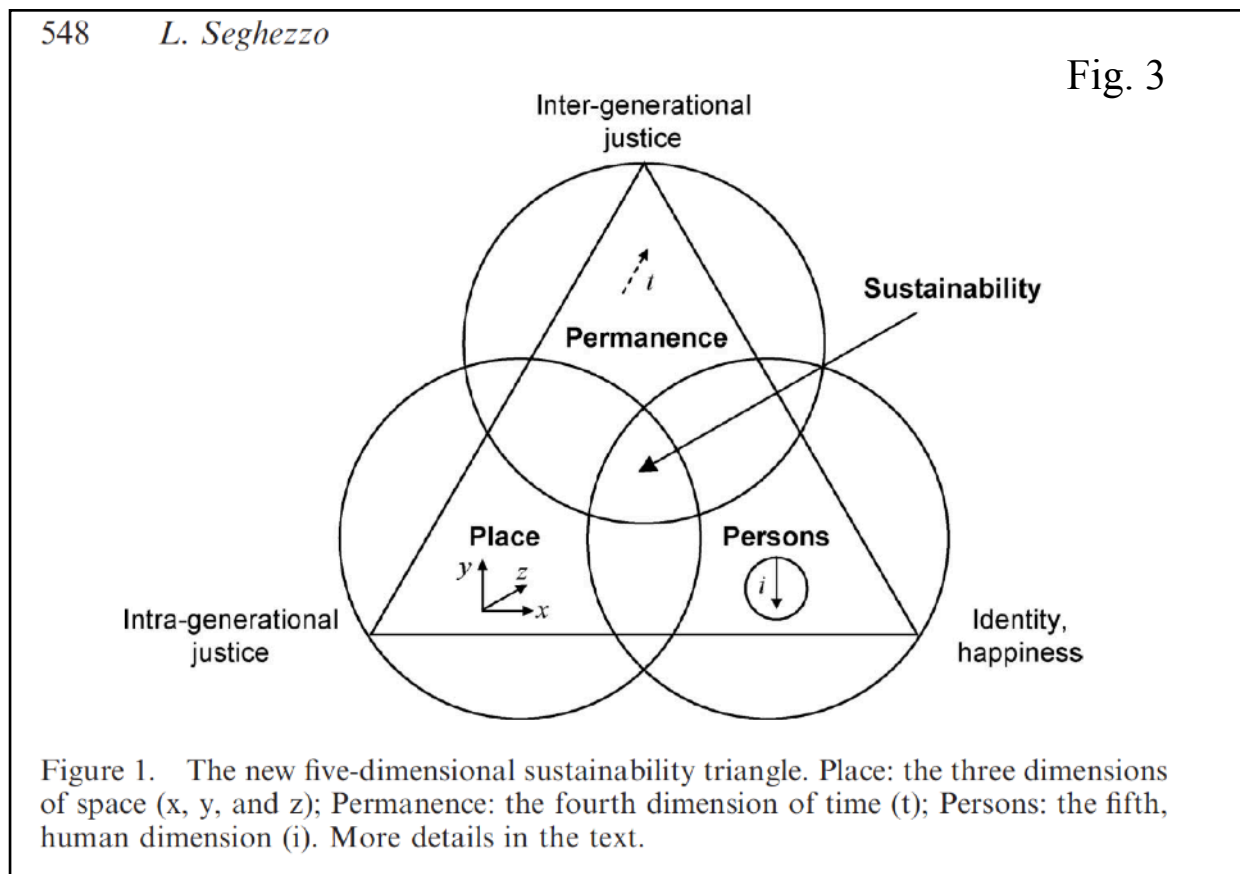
548 L. Seghezzo

Fig. 3

Inter-generational justice

$t$

Sustainability

Permanence

Place

$y$ $z$ $x$

Persons

$i$

Intra-generational justice

Identity, happiness

Figure 1. The new five-dimensional sustainability triangle. Place: the three dimensions of space (x, y, and z); Permanence: the fourth dimension of time (t); Persons: the fifth, human dimension (i). More details in the text.